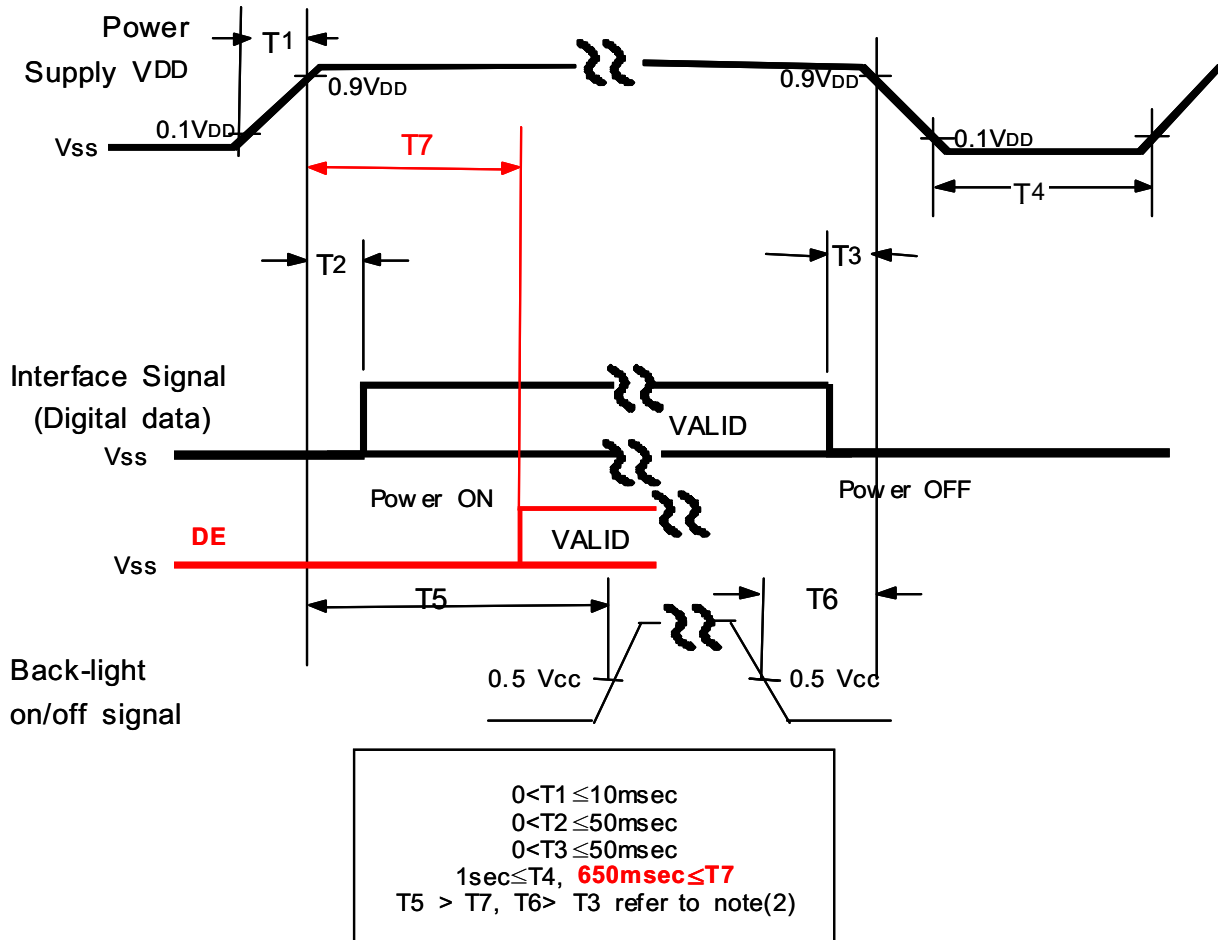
Power Supply VDD

T1

0.9VDD

0.9VDD

0.1VDD

Vss

0.1VDD

T7

T4

T2

T3

Interface Signal (Digital data)

VALID

Vss

Pow er ON

Pow er OFF

DE

VALID

Vss

T5

T6

Back-light on/off signal

0.5 Vcc

0.5 Vcc

0<T1 ≤10msec
0<T2 ≤50msec
0<T3 ≤50msec
1sec≤T4, 650msec≤T7
T5 > T7, T6> T3 refer to note(2)